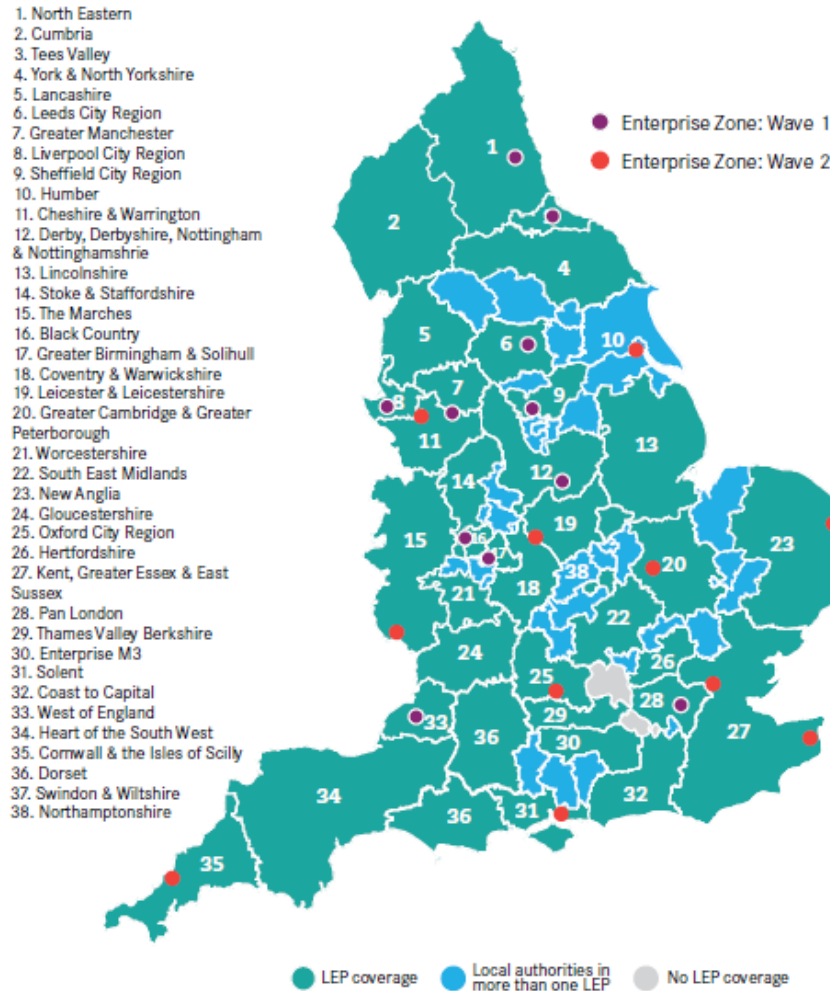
1. North Eastern
2. Cumbria
3. Tees Valley
4. York & North Yorkshire
5. Lancashire
6. Leeds City Region
7. Greater Manchester
8. Liverpool City Region
9. Sheffield City Region
10. Humber
11. Cheshire & Warrington
12. Derby, Derbyshire, Nottingham & Nottinghamshrie
13. Lincolnshire
14. Stoke & Staffordshire
15. The Marches
16. Black Country
17. Greater Birmingham & Solihull
18. Coventry & Warwickshire
19. Leicester & Leicestershire
20. Greater Cambridge & Greater Peterborough
21. Worcestershire
22. South East Midlands
23. New Anglia
24. Gloucestershire
25. Oxford City Region
26. Hertfordshire
27. Kent, Greater Essex & East Sussex
28. Pan London
29. Thames Valley Berkshire
30. Enterprise M3
31. Solent
32. Coast to Capital
33. West of England
34. Heart of the South West
35. Cornwall & the Isles of Scilly
36. Dorset
37. Swindon & Wiltshire
38. Northamptonshire

Enterprise Zone: Wave 1
Enterprise Zone: Wave 2

1 2 3 4 5 6 7 8 9 10 11 12 13 14 15 16 17 18 19 20 21 22 23 24 25 26 27 28 29 30 31 32 33 34 35 36 36 38

LEP coverage
Local authorities in more than one LEP
No LEP coverage